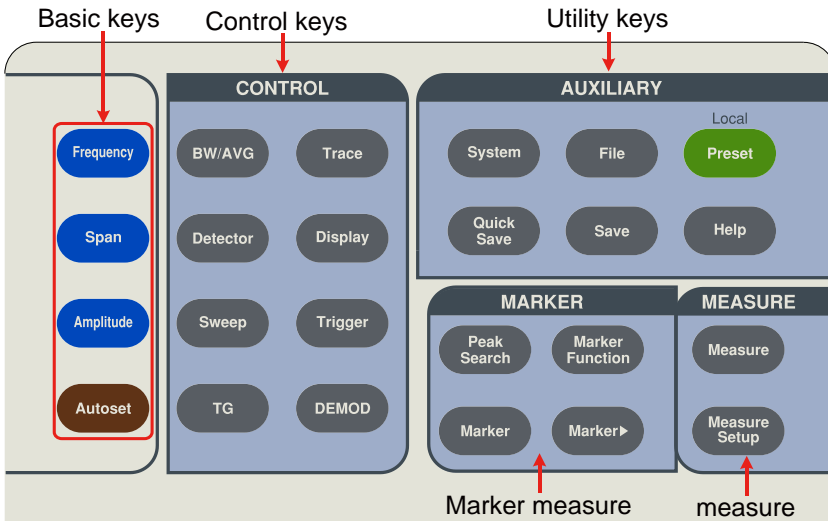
Basic keys

Control keys

Utility keys

CONTROL

AUXILIARY

Local

Frequency

BW/AVG

Trace

System

File

Preset

Span

Detector

Display

Quick Save

Save

Help

Amplitude

Sweep

Trigger

MARKER

MEASURE

Peak Search

Marker Function

Measure

Autoset

TG

DEMOD

Marker

Marker▶

Measure Setup

Marker measure

measure